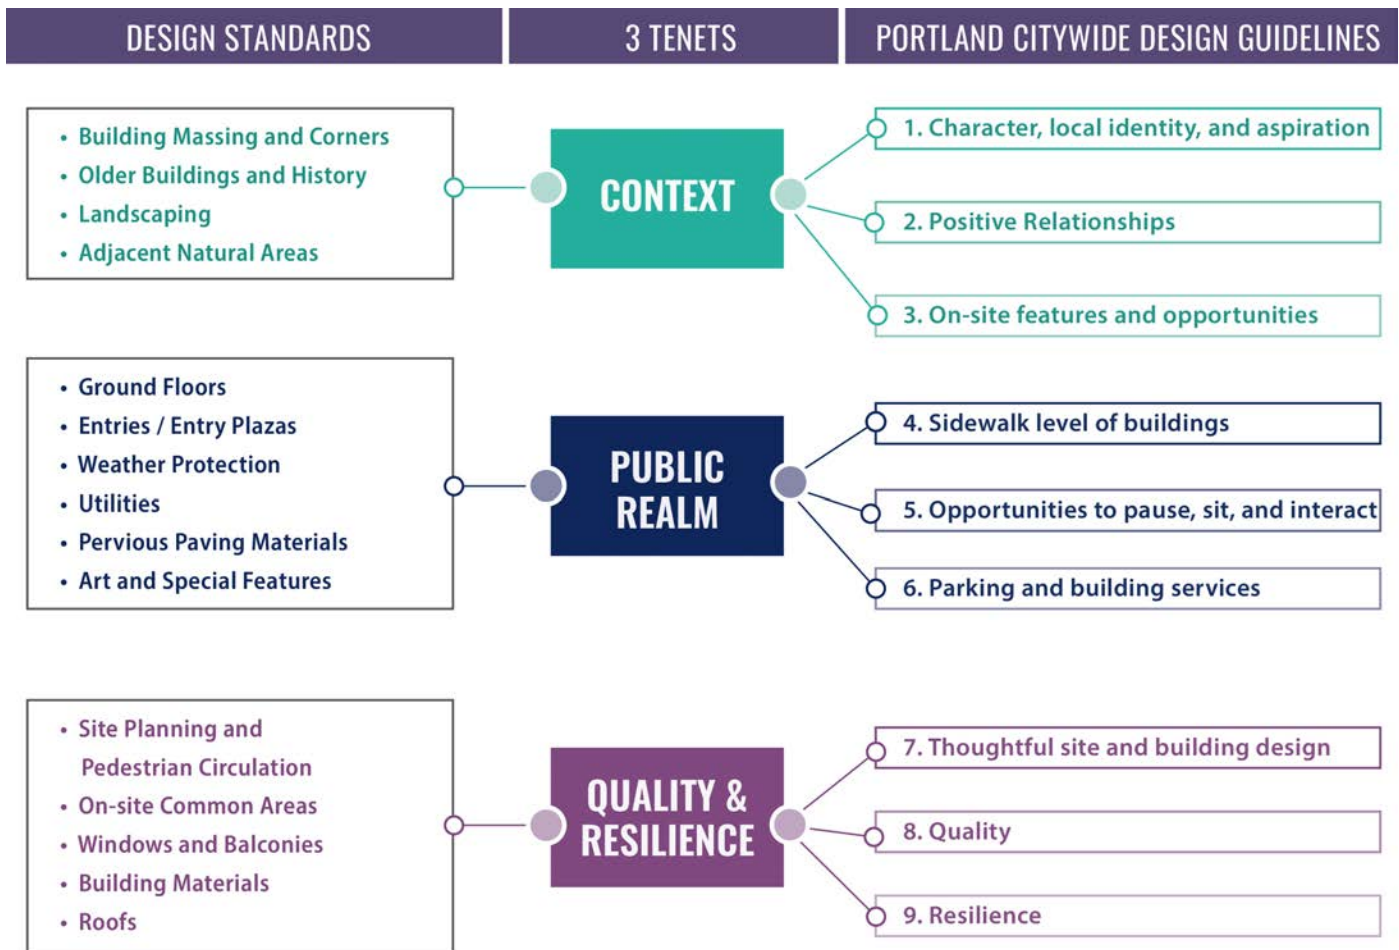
DESIGN STANDARDS

3 TENETS

PORTLAND CITYWIDE DESIGN GUIDELINES

• Building Massing and Corners
• Older Buildings and History
• Landscaping
• Adjacent Natural Areas

CONTEXT

1. Character, local identity, and aspiration

2. Positive Relationships

3. On-site features and opportunities

• Ground Floors
• Entries / Entry Plazas
• Weather Protection
• Utilities
• Pervious Paving Materials
• Art and Special Features

PUBLIC REALM

4. Sidewalk level of buildings

5. Opportunities to pause, sit, and interact

6. Parking and building services

• Site Planning and Pedestrian Circulation
• On-site Common Areas
• Windows and Balconies
• Building Materials
• Roofs

QUALITY & RESILIENCE

7. Thoughtful site and building design

8. Quality

9. Resilience